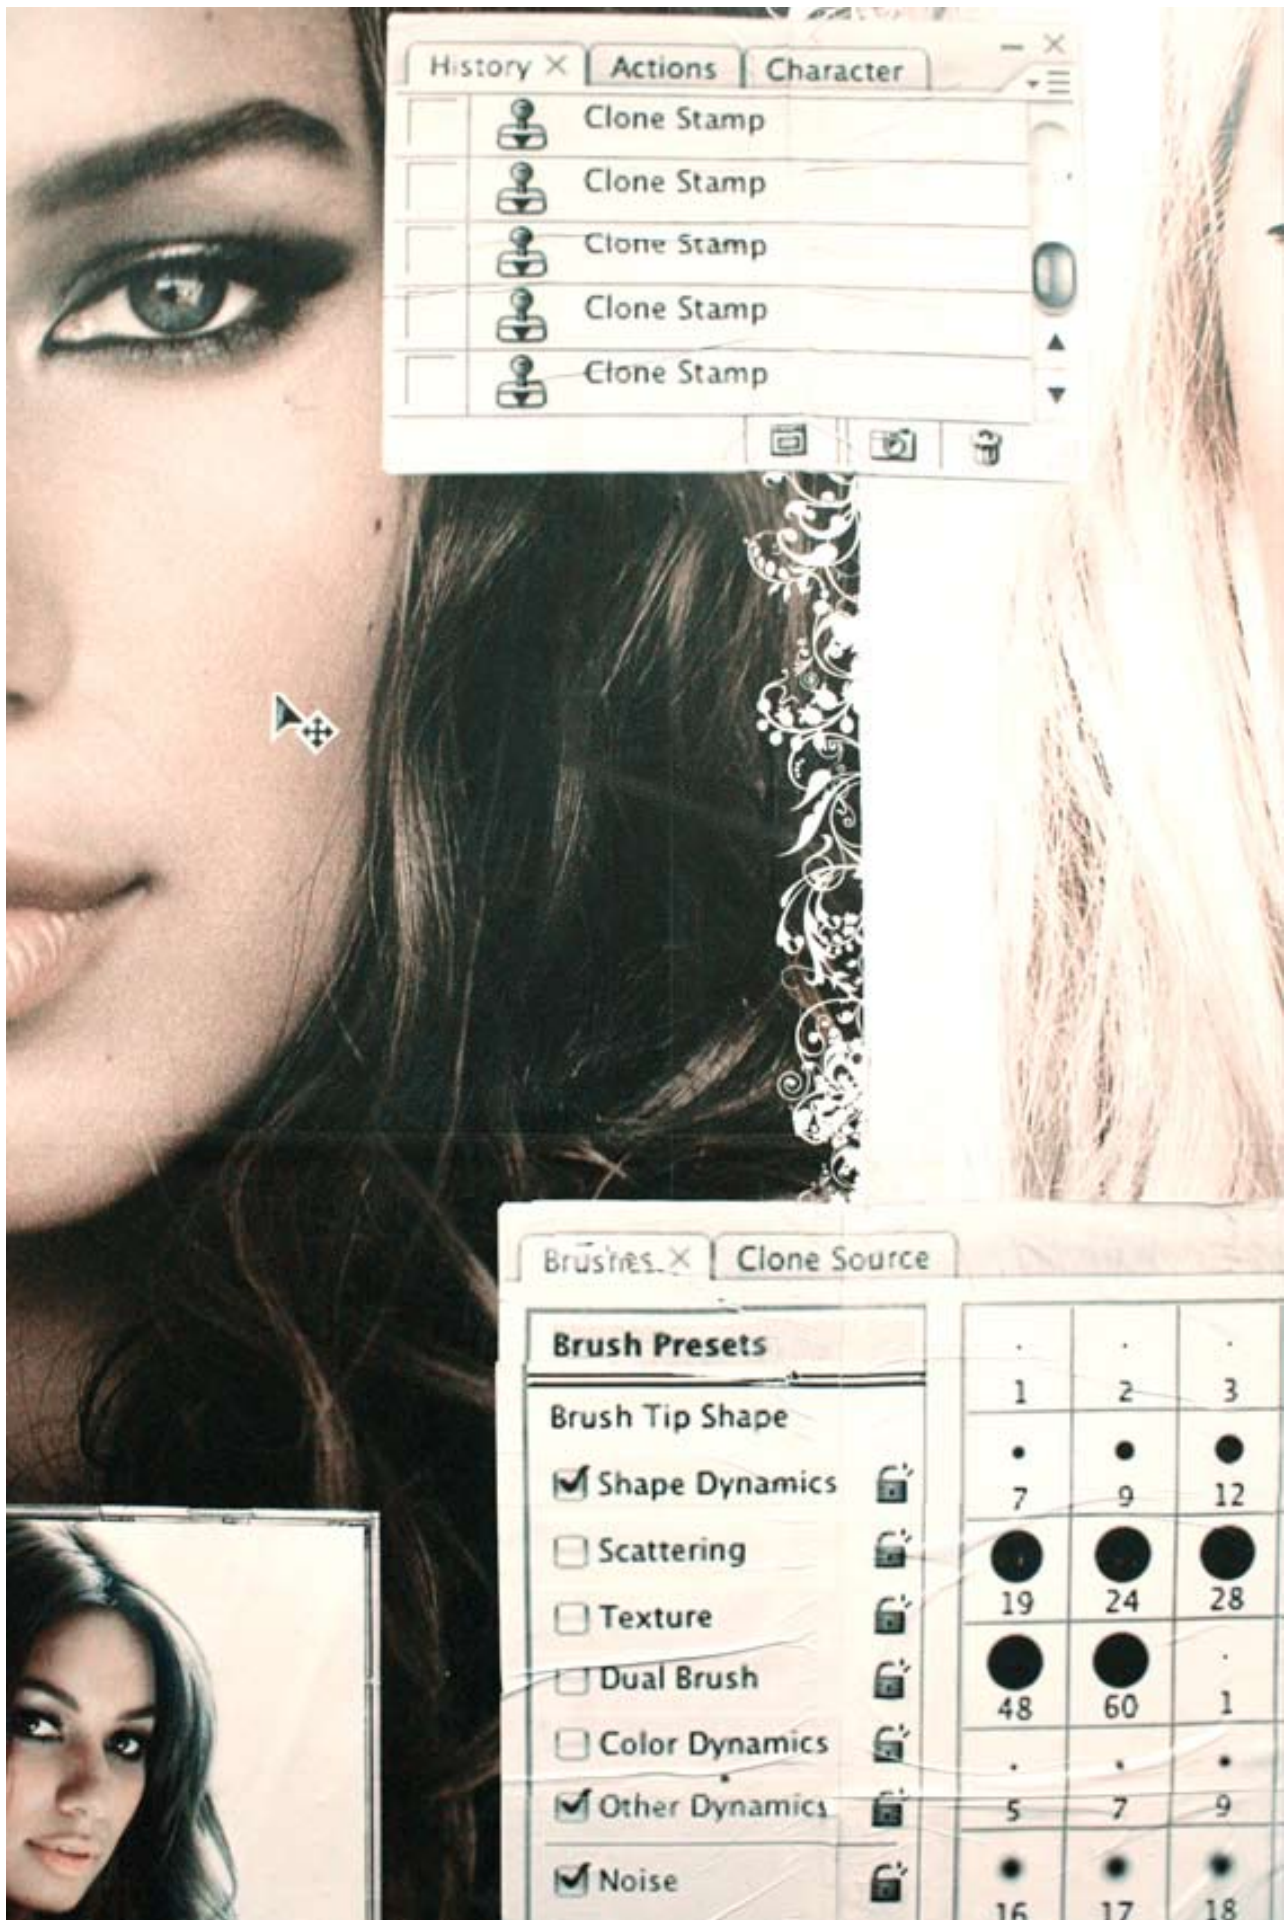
History × Actions Character

Clone Stamp

Clone Stamp

Clone Stamp

Clone Stamp

Clone Stamp

Brushes × Clone Source

Brush Presets

Brush Tip Shape

Shape Dynamics

Scattering

Texture

Dual Brush

Color Dynamics

Other Dynamics

Noise

| 1 | 2 | 3 |
|---|---|---|
| 7 | 9 | 12 |
| 19 | 24 | 28 |
| 48 | 60 | 1 |
| 5 | 7 | 9 |
| 16 | 17 | 18 |